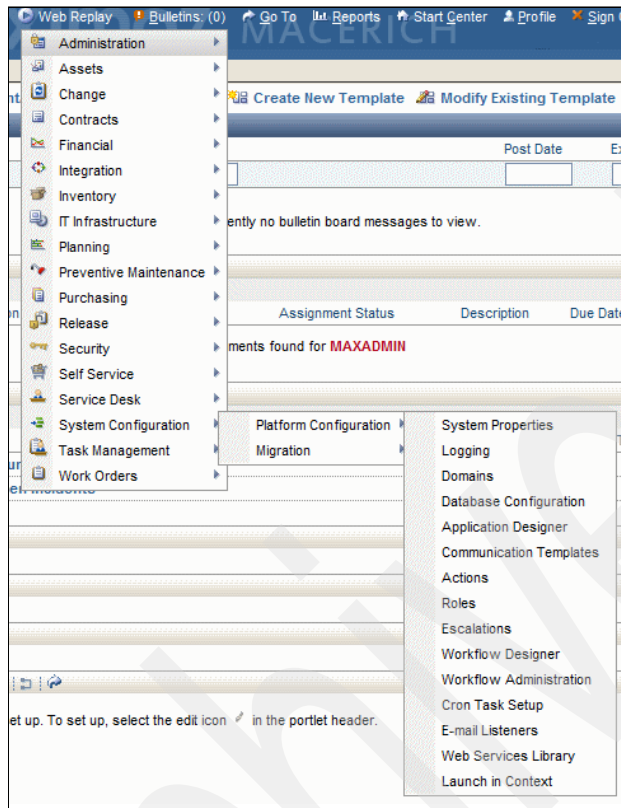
Web Replay Bulletins: (0) Go To Reports Start Center Profile Sign

MACERICH

Administration
Assets
Change
Contracts
Financial
Integration
Inventory
IT Infrastructure
Planning
Preventive Maintenance
Purchasing
Release
Security
Self Service
Service Desk
System Configuration
Task Management
Work Orders

Platform Configuration
Migration

System Properties
Logging
Domains
Database Configuration
Application Designer
Communication Templates
Actions
Roles
Escalations
Workflow Designer
Workflow Administration
Cron Task Setup
E-mail Listeners
Web Services Library
Launch in Context

Create New Template Modify Existing Template

Post Date

ently no bulletin board messages to view.

Assignment Status Description Due Date

ments found for MAXADMIN

et up. To set up, select the edit icon in the portlet header.